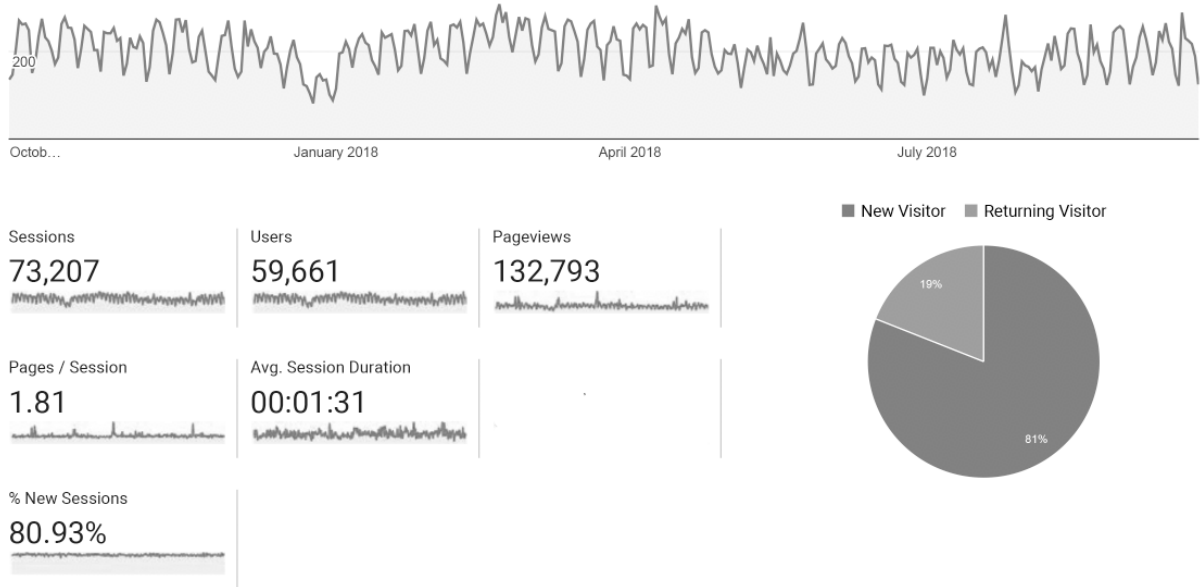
200

Octob…
January 2018
April 2018
July 2018

Sessions
73,207

Users
59,661

Pageviews
132,793

Pages / Session
1.81

Avg. Session Duration
00:01:31

% New Sessions
80.93%

New Visitor
Returning Visitor

19%
81%